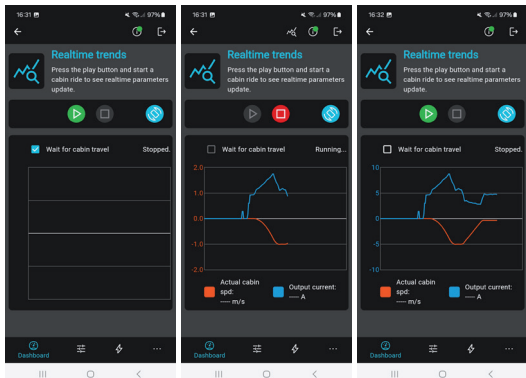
16:31 97%

Realtime trends

Press the play button and start a cabin ride to see realtime parameters update.

Wait for cabin travel Stopped.

Dashboard

16:31 97%

Realtime trends

Press the play button and start a cabin ride to see realtime parameters update.

Wait for cabin travel Running...

2.0
1.0
0.0
-1.0
-2.0

Actual cabin spd: — m/s
Output current: — A

Dashboard

16:32 97%

Realtime trends

Press the play button and start a cabin ride to see realtime parameters update.

Wait for cabin travel Stopped.

10
5
0
-5
-10

Actual cabin spd: — m/s
Output current: — A

Dashboard